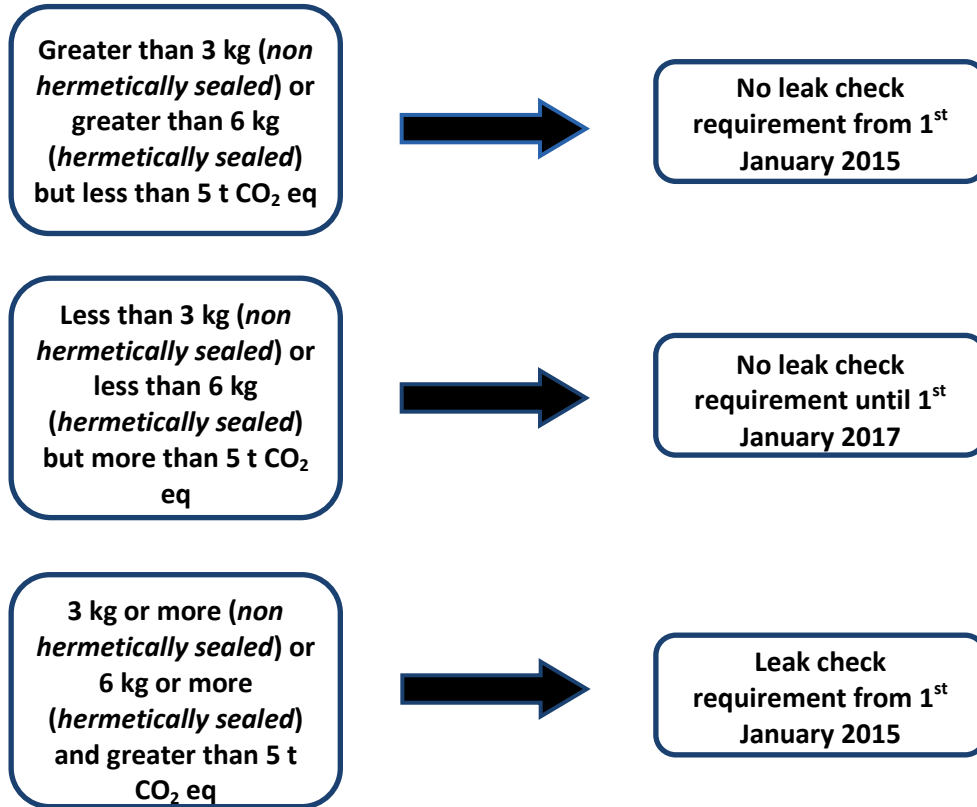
Greater than 3 kg (*non hermetically sealed*) or greater than 6 kg (*hermetically sealed*) but less than 5 t $CO_2$ eq

No leak check requirement from $1^{st}$ January 2015

Less than 3 kg (*non hermetically sealed*) or less than 6 kg (*hermetically sealed*) but more than 5 t $CO_2$ eq

No leak check requirement until $1^{st}$ January 2017

3 kg or more (*non hermetically sealed*) or 6 kg or more (*hermetically sealed*) and greater than 5 t $CO_2$ eq

Leak check requirement from $1^{st}$ January 2015